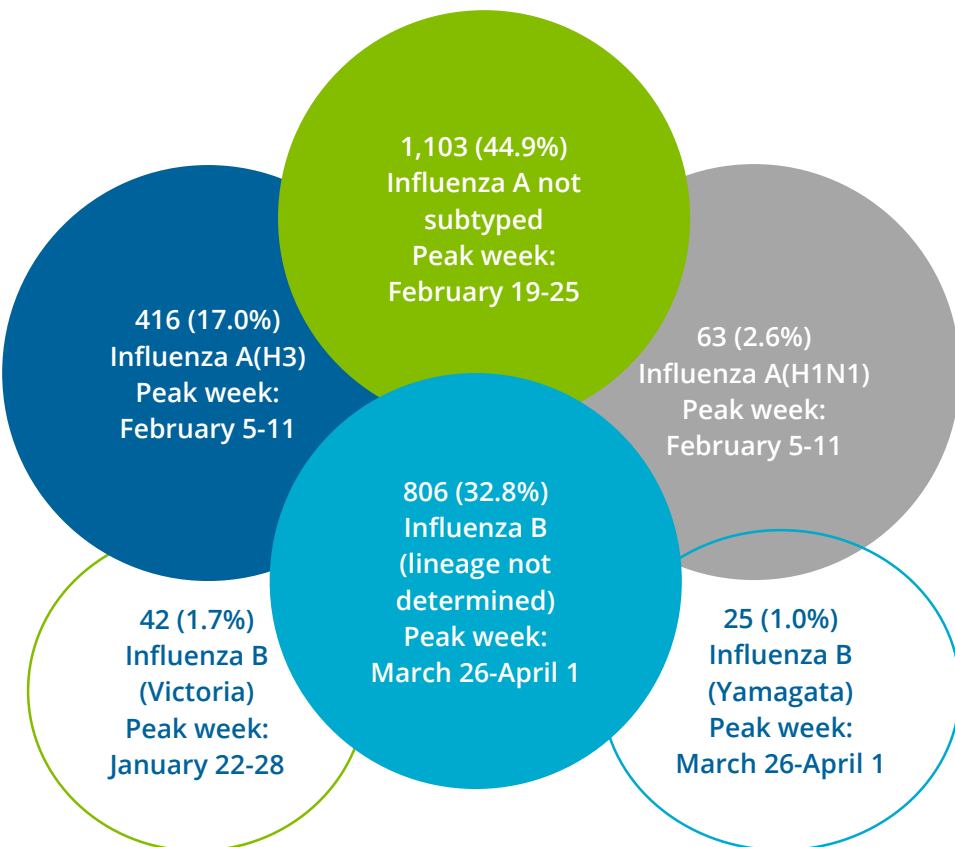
1,103 (44.9%)
Influenza A not subtyped
Peak week:
February 19-25

416 (17.0%)
Influenza A(H3)
Peak week:
February 5-11

63 (2.6%)
Influenza A(H1N1)
Peak week:
February 5-11

806 (32.8%)
Influenza B
(lineage not determined)
Peak week:
March 26-April 1

42 (1.7%)
Influenza B
(Victoria)
Peak week:
January 22-28

25 (1.0%)
Influenza B
(Yamagata)
Peak week:
March 26-April 1